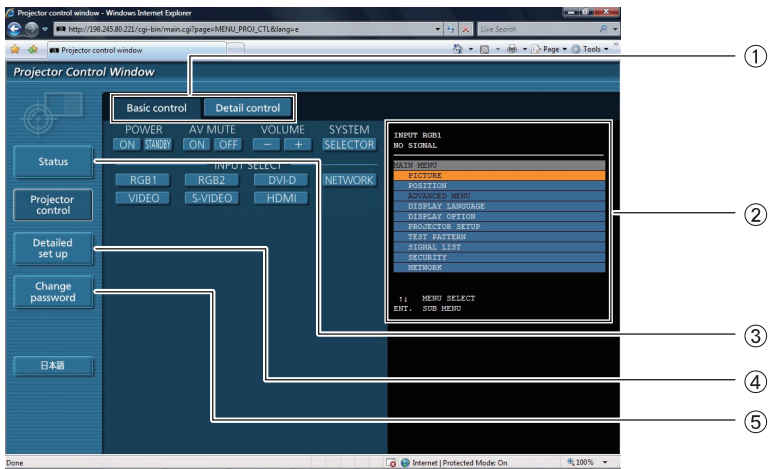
Projector control window - Windows Internet Explorer
http://198.245.80.221/cgi-bin/main.cgi?page=MENU_PROJ_CTL&lang=e
Live Search
Projector control window
Page ▾ Tools ▾

Projector Control Window

Basic control
Detail control

POWER
ON STANDBY
AV MUTE
ON OFF
VOLUME
− +
SYSTEM
SELECTOR
INPUT SELECT
RGB1 RGB2 DVI-D NETWORK
VIDEO S-VIDEO HDMI

Status
Projector control
Detailed set up
Change password
日本語

INPUT RGB1
NO SIGNAL
MAIN MENU
PICTURE
POSITION
ADVANCED MENU
DISPLAY LANGUAGE
DISPLAY OPTION
PROJECTOR SETUP
TEST PATTERN
SIGNAL LIST
SECURITY
NETWORK
↑↓ MENU SELECT
ENT. SUB MENU

①
②
③
④
⑤

Done
Internet | Protected Mode: On
100%